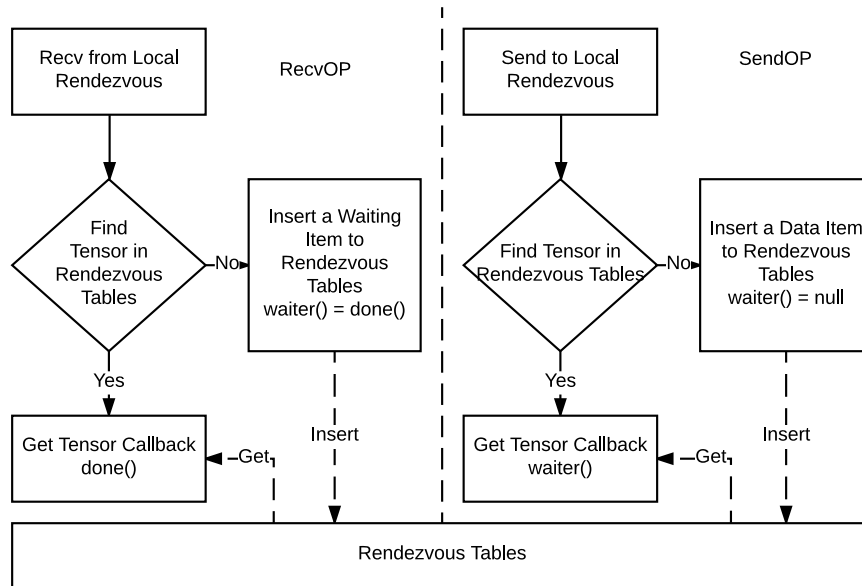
Recv from Local Rendezvous

RecvOP

Find Tensor in Rendezvous Tables

No

Insert a Waiting Item to Rendezvous Tables waiter() = done()

Yes

Get Tensor Callback done()

Get

Insert

Send to Local Rendezvous

SendOP

Find Tensor in Rendezvous Tables

No

Insert a Data Item to Rendezvous Tables waiter() = null

Yes

Get Tensor Callback waiter()

Get

Insert

Rendezvous Tables